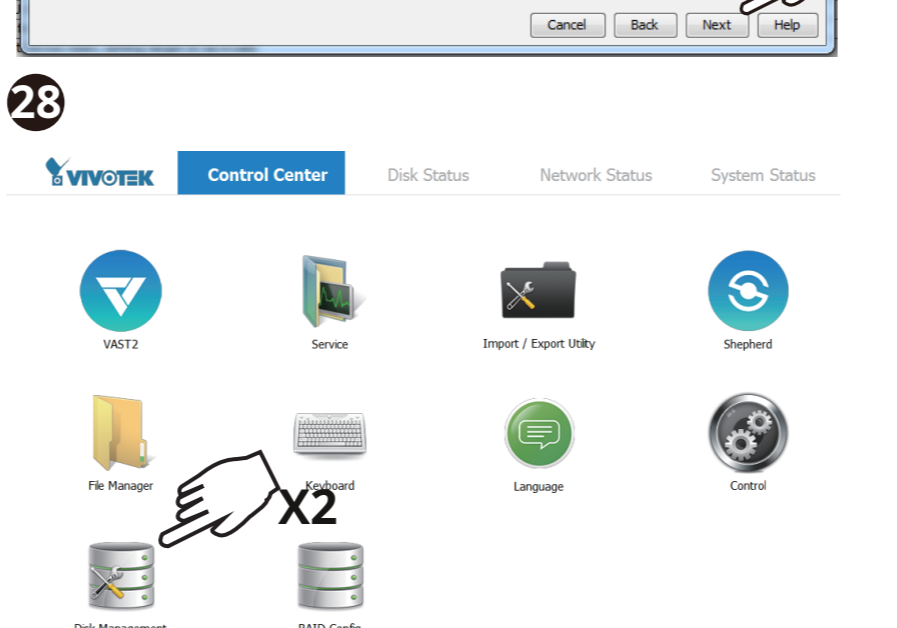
Cancel Back Next Help

28

VIVOTEK Control Center Disk Status Network Status System Status

VAST2
Service
Import / Export Utility
Shepherd

File Manager
Keyboard
Language
Control

X2

Disk Management
RAID Config